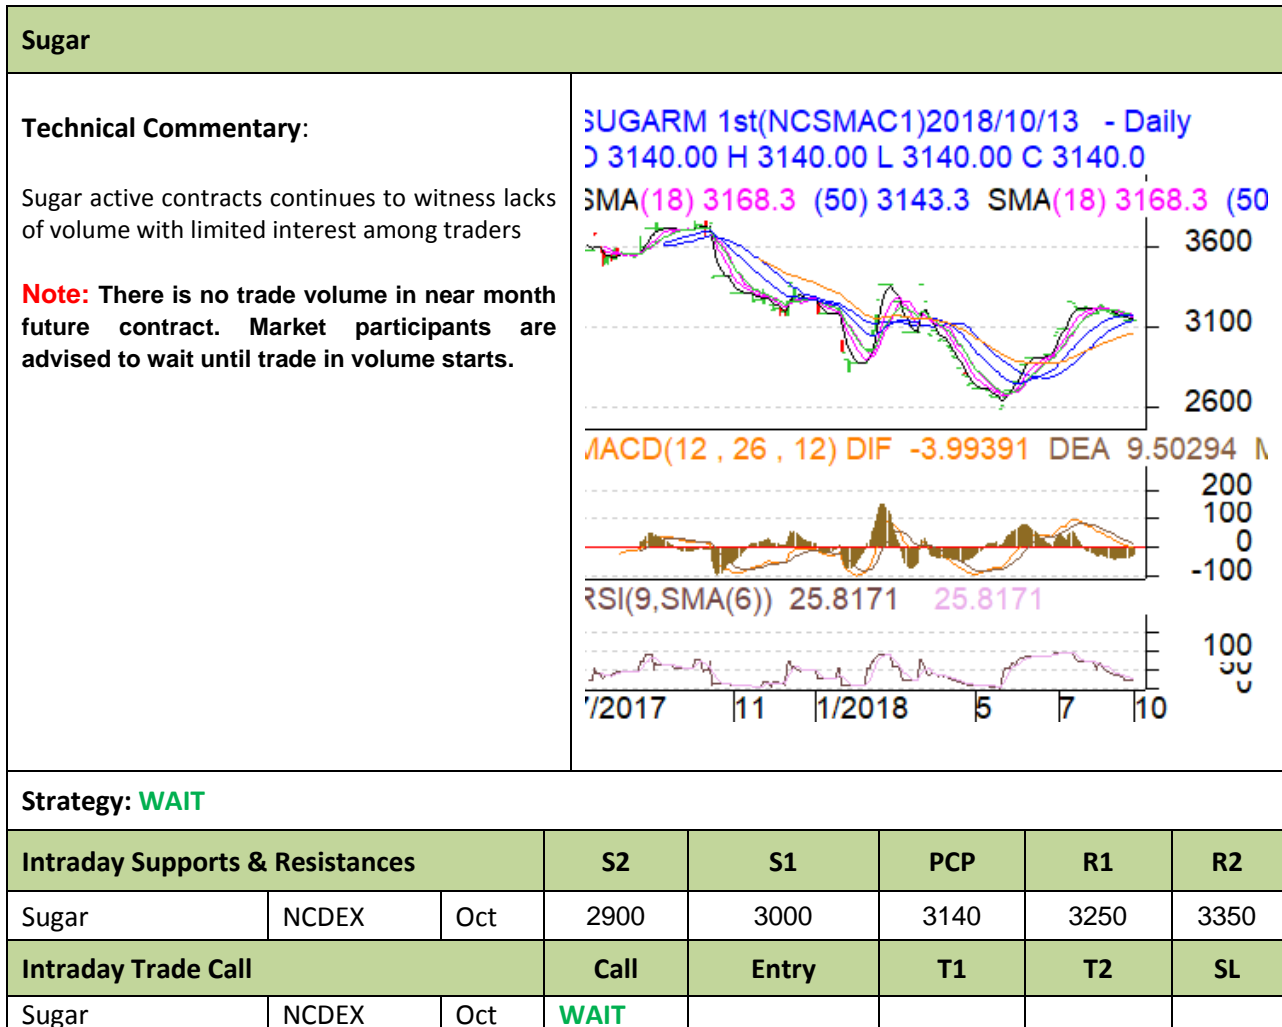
Sugar

Technical Commentary:

Sugar active contracts continues to witness lacks of volume with limited interest among traders

Note: There is no trade volume in near month future contract. Market participants are advised to wait until trade in volume starts.

SUGARM 1st(NCSMAC1)2018/10/13 - Daily
O 3140.00 H 3140.00 L 3140.00 C 3140.0
SMA(18) 3168.3 (50) 3143.3 SMA(18) 3168.3 (50
3600
3100
2600
MACD(12 , 26 , 12) DIF -3.99391 DEA 9.50294 M
200
100
0
-100
RSI(9,SMA(6)) 25.8171 25.8171
100
50
0
7/2017 11 1/2018 5 7 10

Strategy: WAIT

| Intraday Supports & Resistances | | | S2 | S1 | PCP | R1 | R2 |
|---|---|---|---|---|---|---|---|
| Sugar | NCDEX | Oct | 2900 | 3000 | 3140 | 3250 | 3350 |
| Intraday Trade Call | | | Call | Entry | T1 | T2 | SL |
| Sugar | NCDEX | Oct | WAIT | | | | |